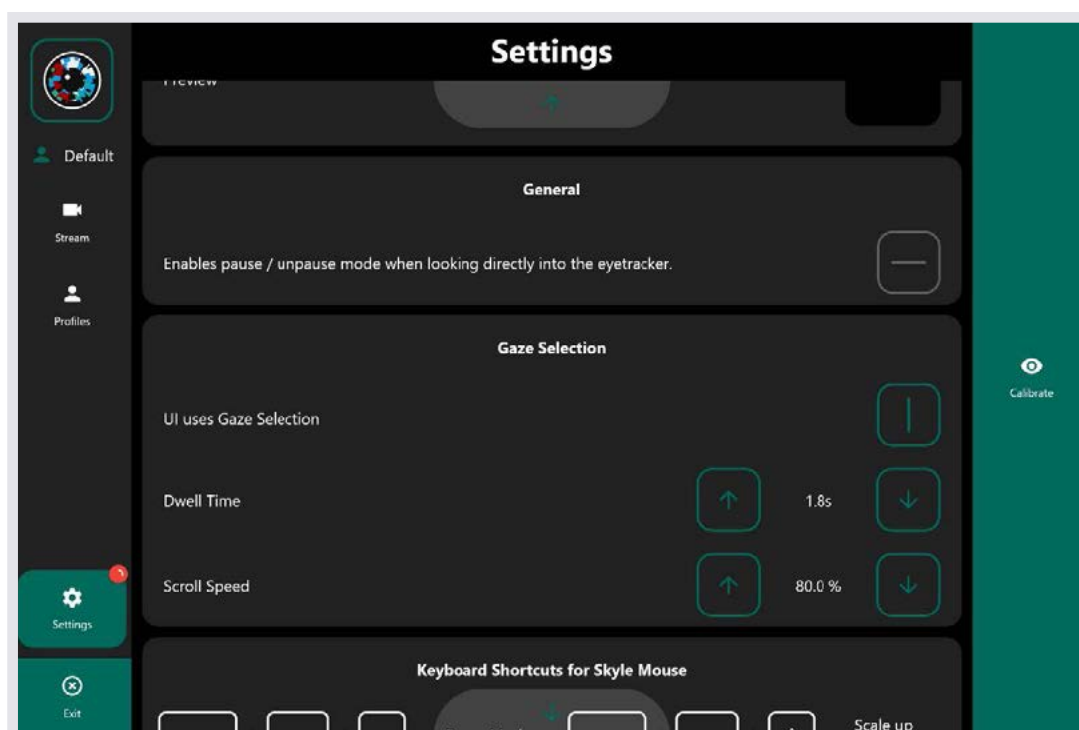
Default

Stream

Profiles

Settings

Exit

Settings

Preview

General

Enables pause / unpause mode when looking directly into the eyetracker.

Gaze Selection

UI uses Gaze Selection

Dwell Time

1.8s

Scroll Speed

80.0 %

Keyboard Shortcuts for Skyle Mouse

Scale up

Calibrate